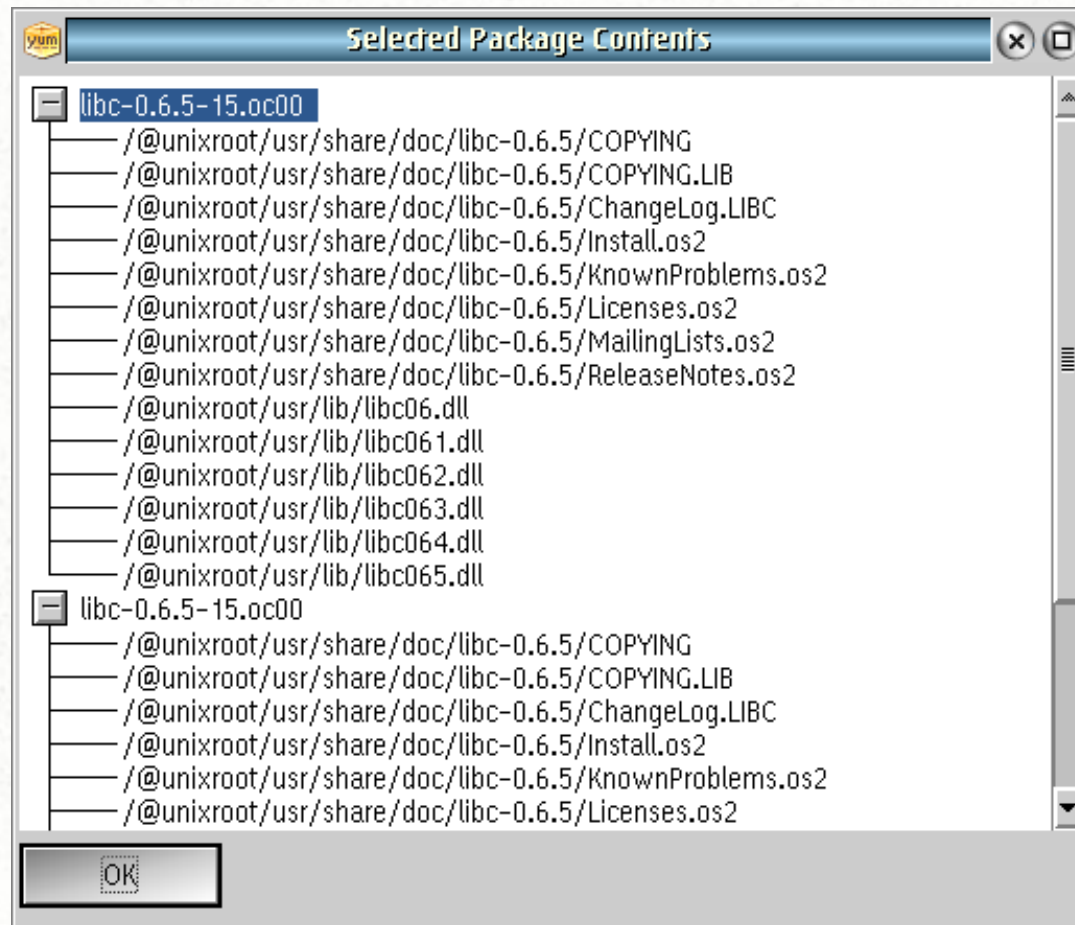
yum Selected Package Contents

libc-0.6.5-15.oc00
/@unixroot/usr/share/doc/libc-0.6.5/COPYING
/@unixroot/usr/share/doc/libc-0.6.5/COPYING.LIB
/@unixroot/usr/share/doc/libc-0.6.5/ChangeLog.LIBC
/@unixroot/usr/share/doc/libc-0.6.5/Install.os2
/@unixroot/usr/share/doc/libc-0.6.5/KnownProblems.os2
/@unixroot/usr/share/doc/libc-0.6.5/Licenses.os2
/@unixroot/usr/share/doc/libc-0.6.5/MailingLists.os2
/@unixroot/usr/share/doc/libc-0.6.5/ReleaseNotes.os2
/@unixroot/usr/lib/libc06.dll
/@unixroot/usr/lib/libc061.dll
/@unixroot/usr/lib/libc062.dll
/@unixroot/usr/lib/libc063.dll
/@unixroot/usr/lib/libc064.dll
/@unixroot/usr/lib/libc065.dll
libc-0.6.5-15.oc00
/@unixroot/usr/share/doc/libc-0.6.5/COPYING
/@unixroot/usr/share/doc/libc-0.6.5/COPYING.LIB
/@unixroot/usr/share/doc/libc-0.6.5/ChangeLog.LIBC
/@unixroot/usr/share/doc/libc-0.6.5/Install.os2
/@unixroot/usr/share/doc/libc-0.6.5/KnownProblems.os2
/@unixroot/usr/share/doc/libc-0.6.5/Licenses.os2

OK